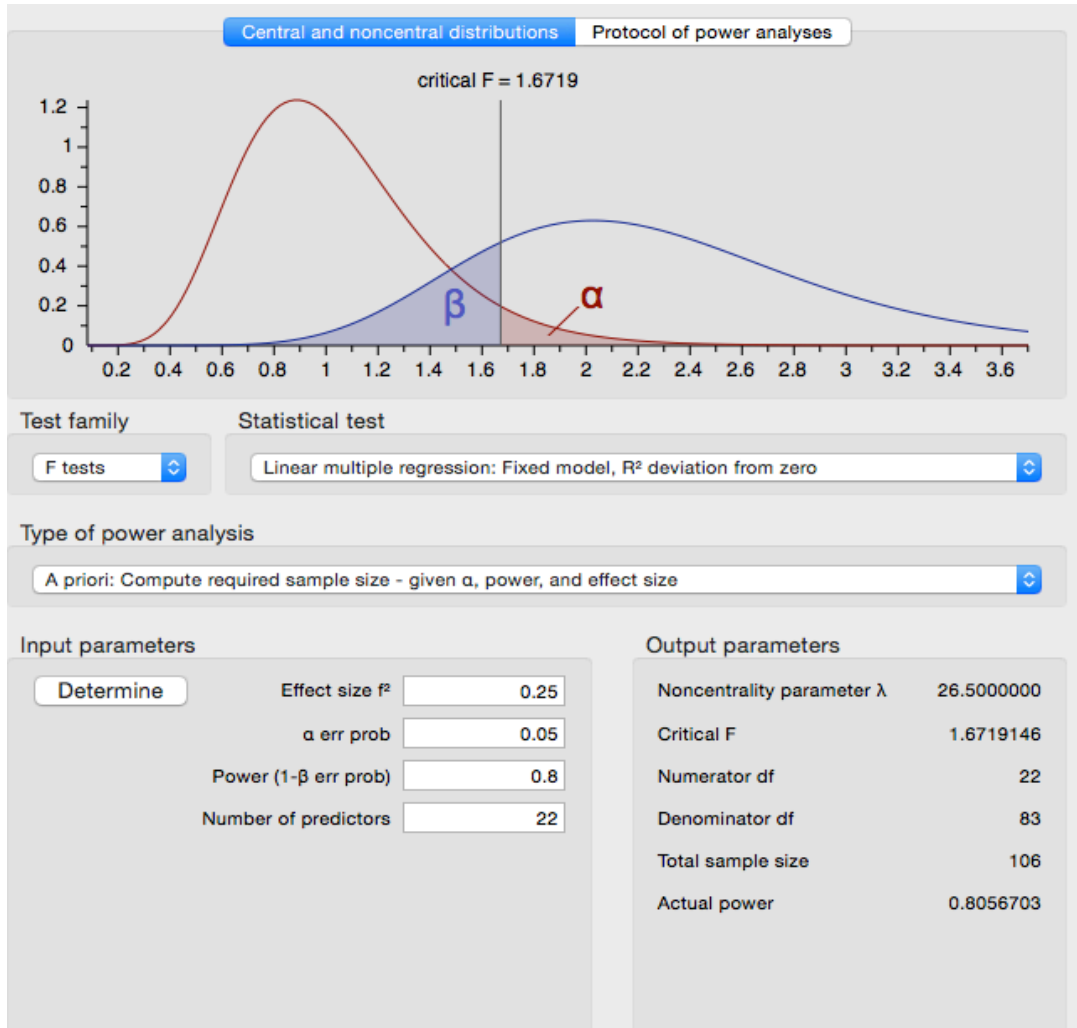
Central and noncentral distributions | Protocol of power analyses

critical F = 1.6719

1.2
1
0.8
0.6
0.4
0.2
0

β
α

0.2 0.4 0.6 0.8 1 1.2 1.4 1.6 1.8 2 2.2 2.4 2.6 2.8 3 3.2 3.4 3.6

Test family
F tests

Statistical test
Linear multiple regression: Fixed model, R² deviation from zero

Type of power analysis
A priori: Compute required sample size - given α, power, and effect size

Input parameters

Determine

| | |
|---|---|
| Effect size f² | 0.25 |
| α err prob | 0.05 |
| Power (1-β err prob) | 0.8 |
| Number of predictors | 22 |

Output parameters

| | |
|---|---|
| Noncentrality parameter λ | 26.5000000 |
| Critical F | 1.6719146 |
| Numerator df | 22 |
| Denominator df | 83 |
| Total sample size | 106 |
| Actual power | 0.8056703 |